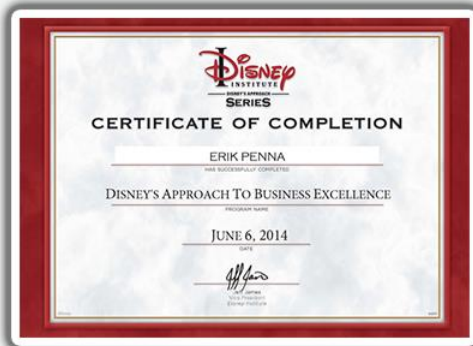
Disney
INSTITUTE
DISNEY'S APPROACH
SERIES

CERTIFICATE OF COMPLETION

ERIK PENNA
HAS SUCCESSFULLY COMPLETED

DISNEY'S APPROACH TO BUSINESS EXCELLENCE
PROGRAM NAME

JUNE 6, 2014
DATE

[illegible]
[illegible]
Vice President
Disney Institute